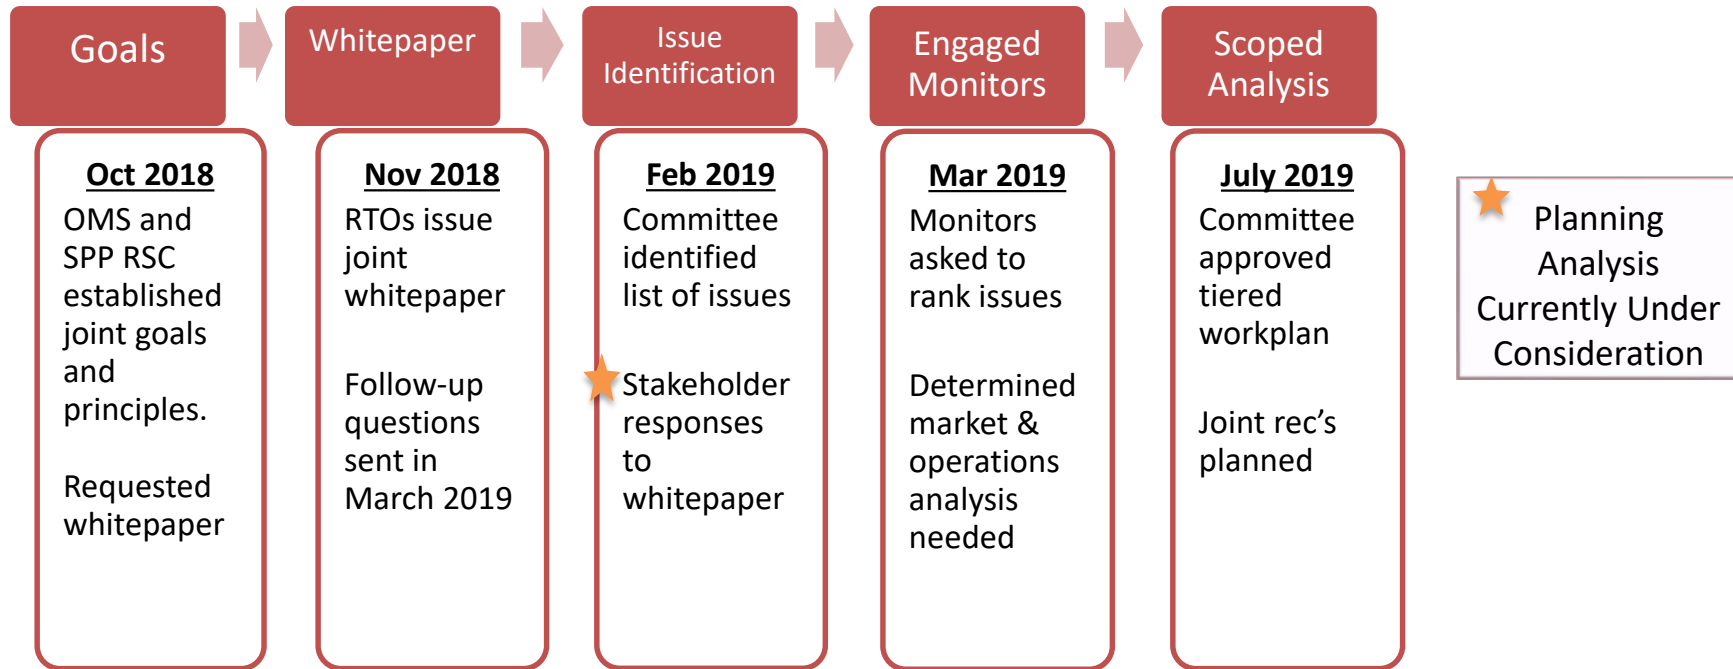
Goals

Whitepaper

Issue Identification

Engaged Monitors

Scoped Analysis

Oct 2018

OMS and SPP RSC established joint goals and principles.

Requested whitepaper

Nov 2018

RTOs issue joint whitepaper

Follow-up questions sent in March 2019

Feb 2019

Committee identified list of issues

Stakeholder responses to whitepaper

Mar 2019

Monitors asked to rank issues

Determined market & operations analysis needed

July 2019

Committee approved tiered workplan

Joint rec's planned

Planning Analysis Currently Under Consideration